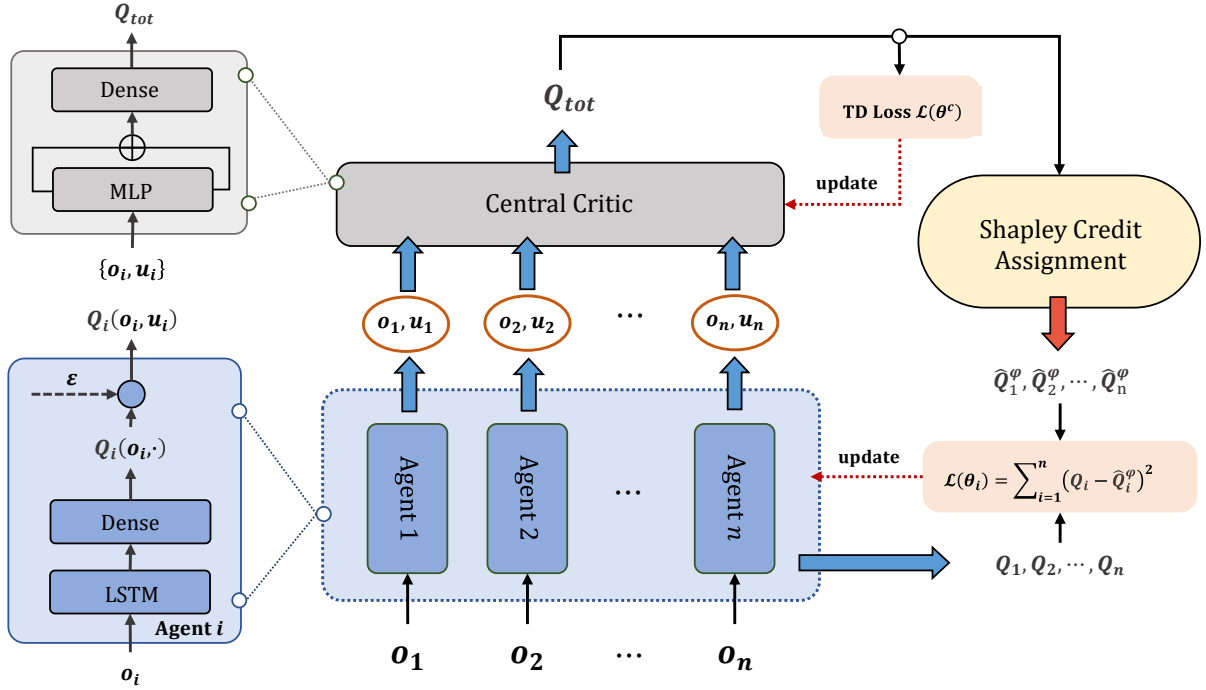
$Q_{tot}$

Dense

MLP

$\{o_i, u_i\}$

$Q_{tot}$

TD Loss $\mathcal{L}(\theta^c)$

update

Central Critic

Shapley Credit Assignment

$Q_i(o_i, u_i)$

$\varepsilon$

$Q_i(o_i, \cdot)$

Dense

LSTM

Agent $i$

$o_i$

$o_1, u_1$

$o_2, u_2$

$\cdots$

$o_n, u_n$

Agent 1

Agent 2

$\cdots$

Agent $n$

$o_1$

$o_2$

$\cdots$

$o_n$

$\hat{Q}_1^{\varphi}, \hat{Q}_2^{\varphi}, \cdots, \hat{Q}_n^{\varphi}$

update

$\mathcal{L}(\theta_i) = \sum_{i=1}^{n} (Q_i - \hat{Q}_i^{\varphi})^2$

$Q_1, Q_2, \cdots, Q_n$